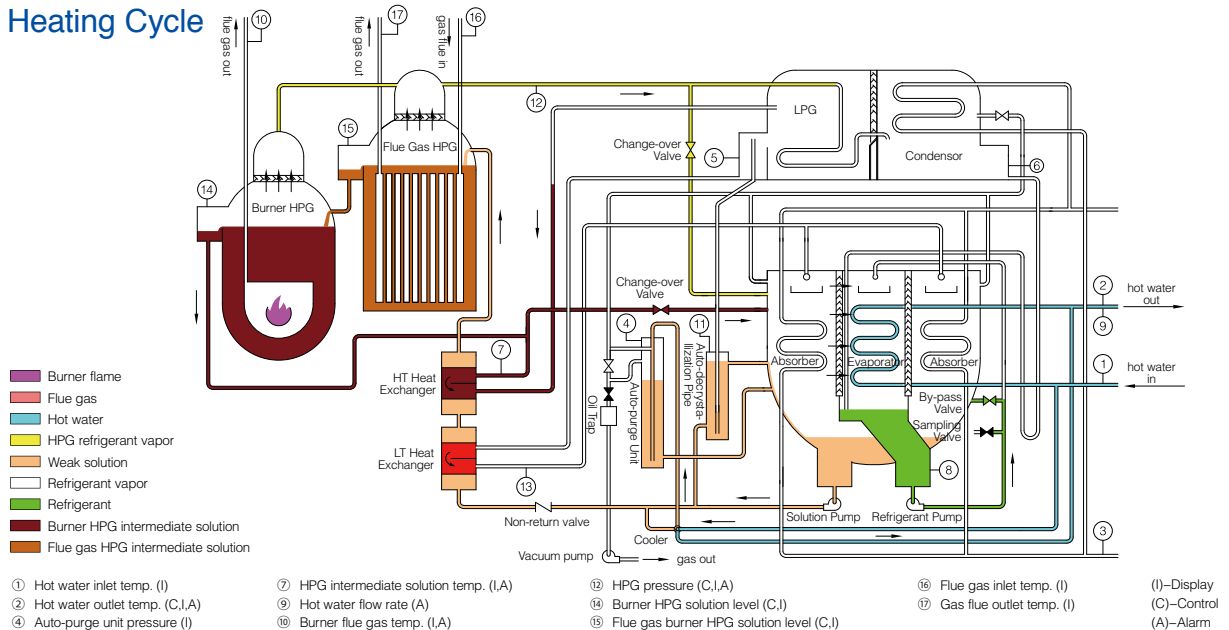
Heating Cycle

10 flue gas out
17 flue gas out
16 gas flue in

12
15
14
Flue Gas HPG
Burner HPG
LPG
Change-over Valve
5
Condensor
6
Change-over Valve
4
11
7
HT Heat Exchanger
LT Heat Exchanger
13
Oil Trap
Auto-purge Unit
Auto-decrystallization Pipe
Absorber
Evaporator
Absorber
By-pass Valve
Sampling Valve
8
2
hot water out
9
1
hot water in
3
Non-return valve
Cooler
Solution Pump
Refrigerant Pump
Vacuum pump
gas out

Burner flame
Flue gas
Hot water
HPG refrigerant vapor
Weak solution
Refrigerant vapor
Refrigerant
Burner HPG intermediate solution
Flue gas HPG intermediate solution

① Hot water inlet temp. (I)
② Hot water outlet temp. (C,I,A)
④ Auto-purge unit pressure (I)
⑦ HPG intermediate solution temp. (I,A)
⑨ Hot water flow rate (A)
⑩ Burner flue gas temp. (I,A)
⑫ HPG pressure (C,I,A)
⑭ Burner HPG solution level (C,I)
⑮ Flue gas burner HPG solution level (C,I)
⑯ Flue gas inlet temp. (I)
⑰ Gas flue outlet temp. (I)
(I)–Display
(C)–Control
(A)–Alarm